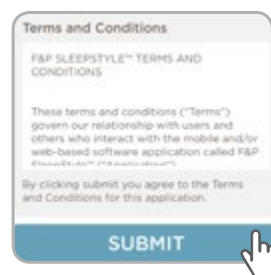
Terms and Conditions

F&P SLEEPSTYLE™ TERMS AND CONDITIONS

These terms and conditions ("Terms") govern our relationship with users and others who interact with the mobile and/or web-based software application called F&P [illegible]

By clicking submit you agree to the Terms and Conditions for this application.

SUBMIT